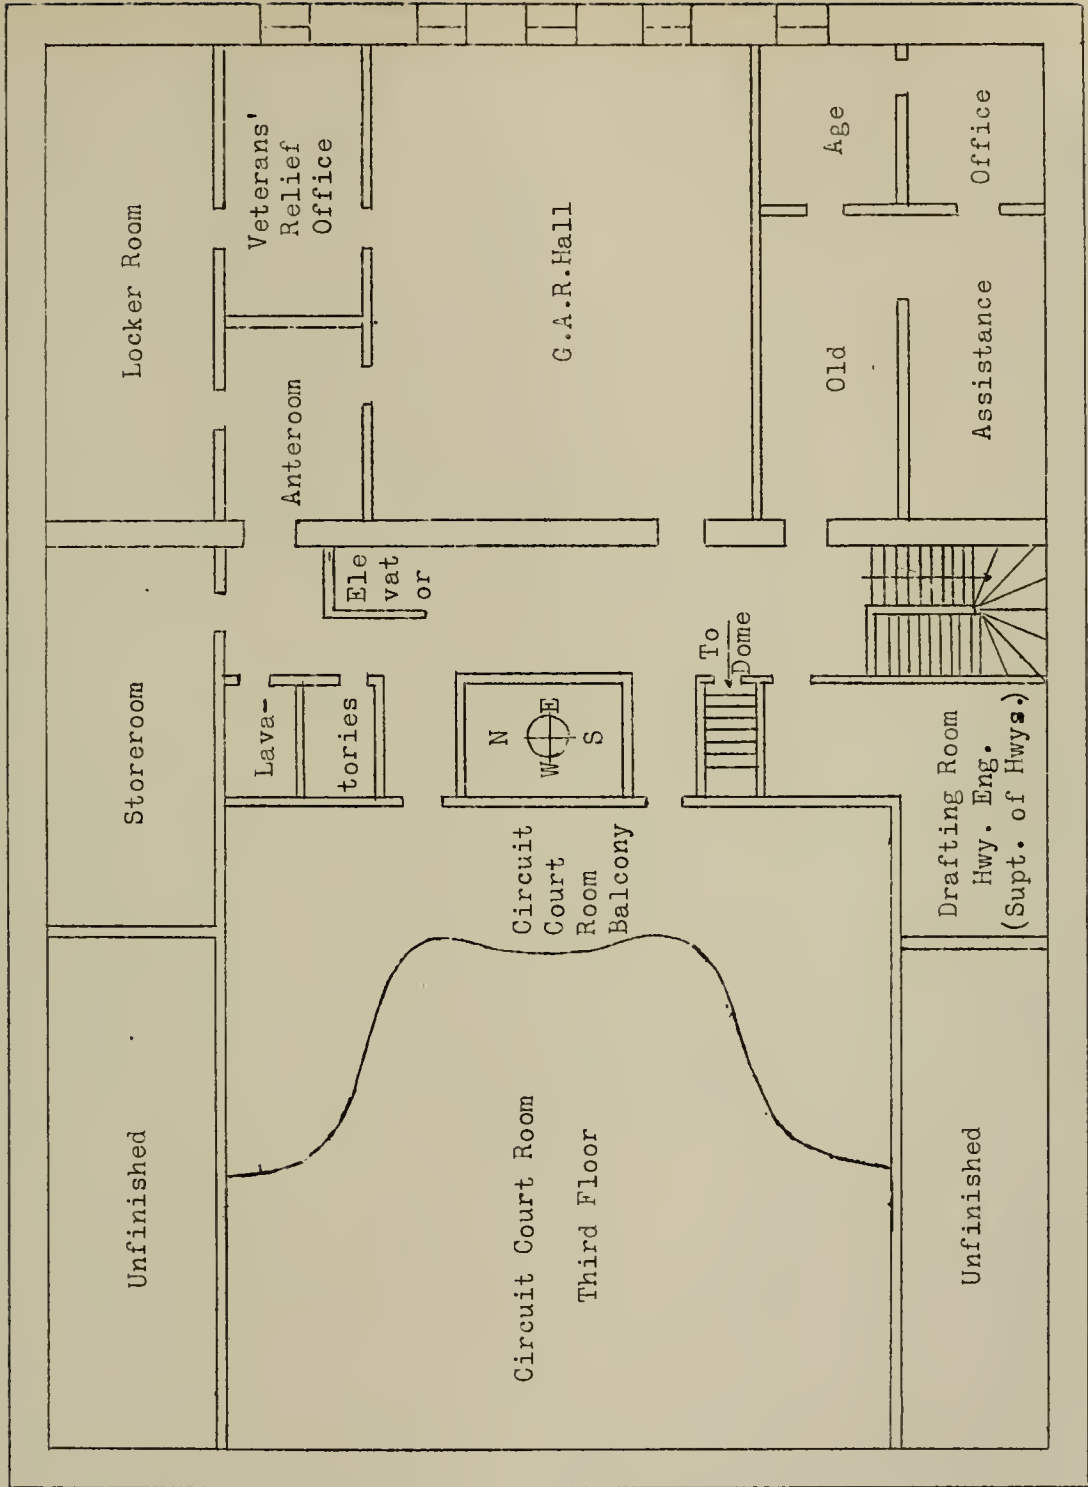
Locker Room

Veterans' Relief Office

Anteroom

G.A.R.Hall

Old Age Assistance Office

Ele vat or

Storeroom

Lava- tories

N E S W

To Dome

Drafting Room Hwy. Eng. (Supt. of Hwys.)

Circuit Court Room Balcony

Unfinished

Circuit Court Room

Third Floor

Unfinished